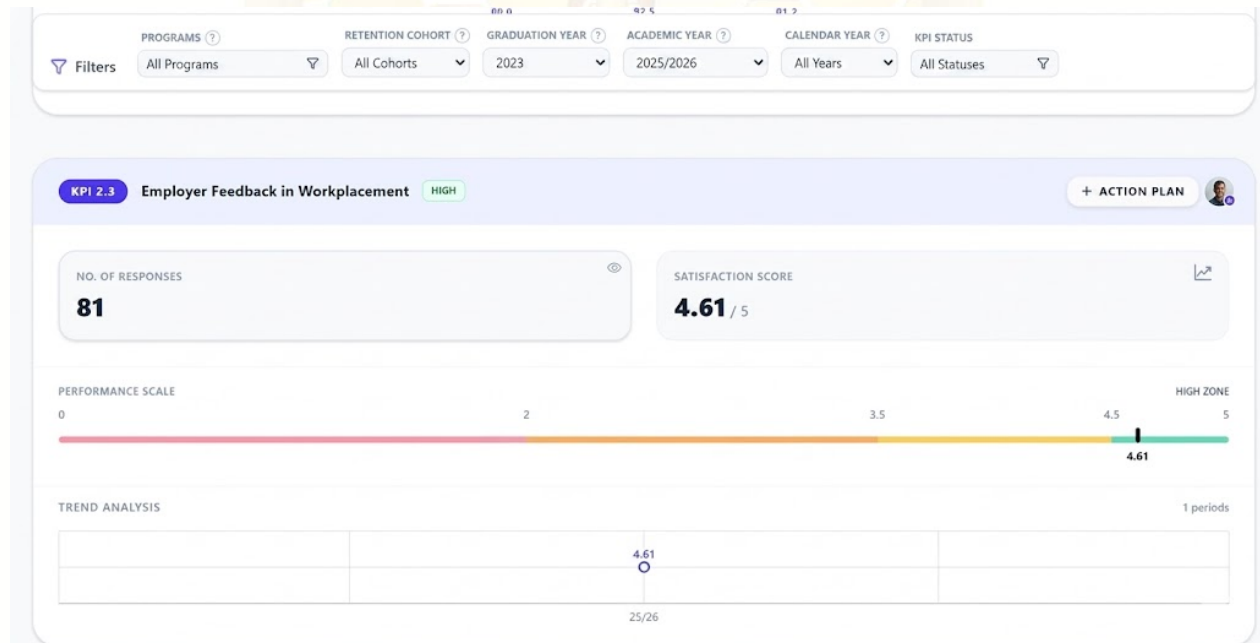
89.0 92.5 81.2

Filters

PROGRAMS ?
All Programs

RETENTION COHORT ?
All Cohorts

GRADUATION YEAR ?
2023

ACADEMIC YEAR ?
2025/2026

CALENDAR YEAR ?
All Years

KPI STATUS
All Statuses

KPI 2.3 Employer Feedback in Workplacement HIGH

+ ACTION PLAN

NO. OF RESPONSES
81

SATISFACTION SCORE
4.61 / 5

PERFORMANCE SCALE

HIGH ZONE

0 2 3.5 4.5 5

4.61

TREND ANALYSIS

1 periods

4.61

25/26